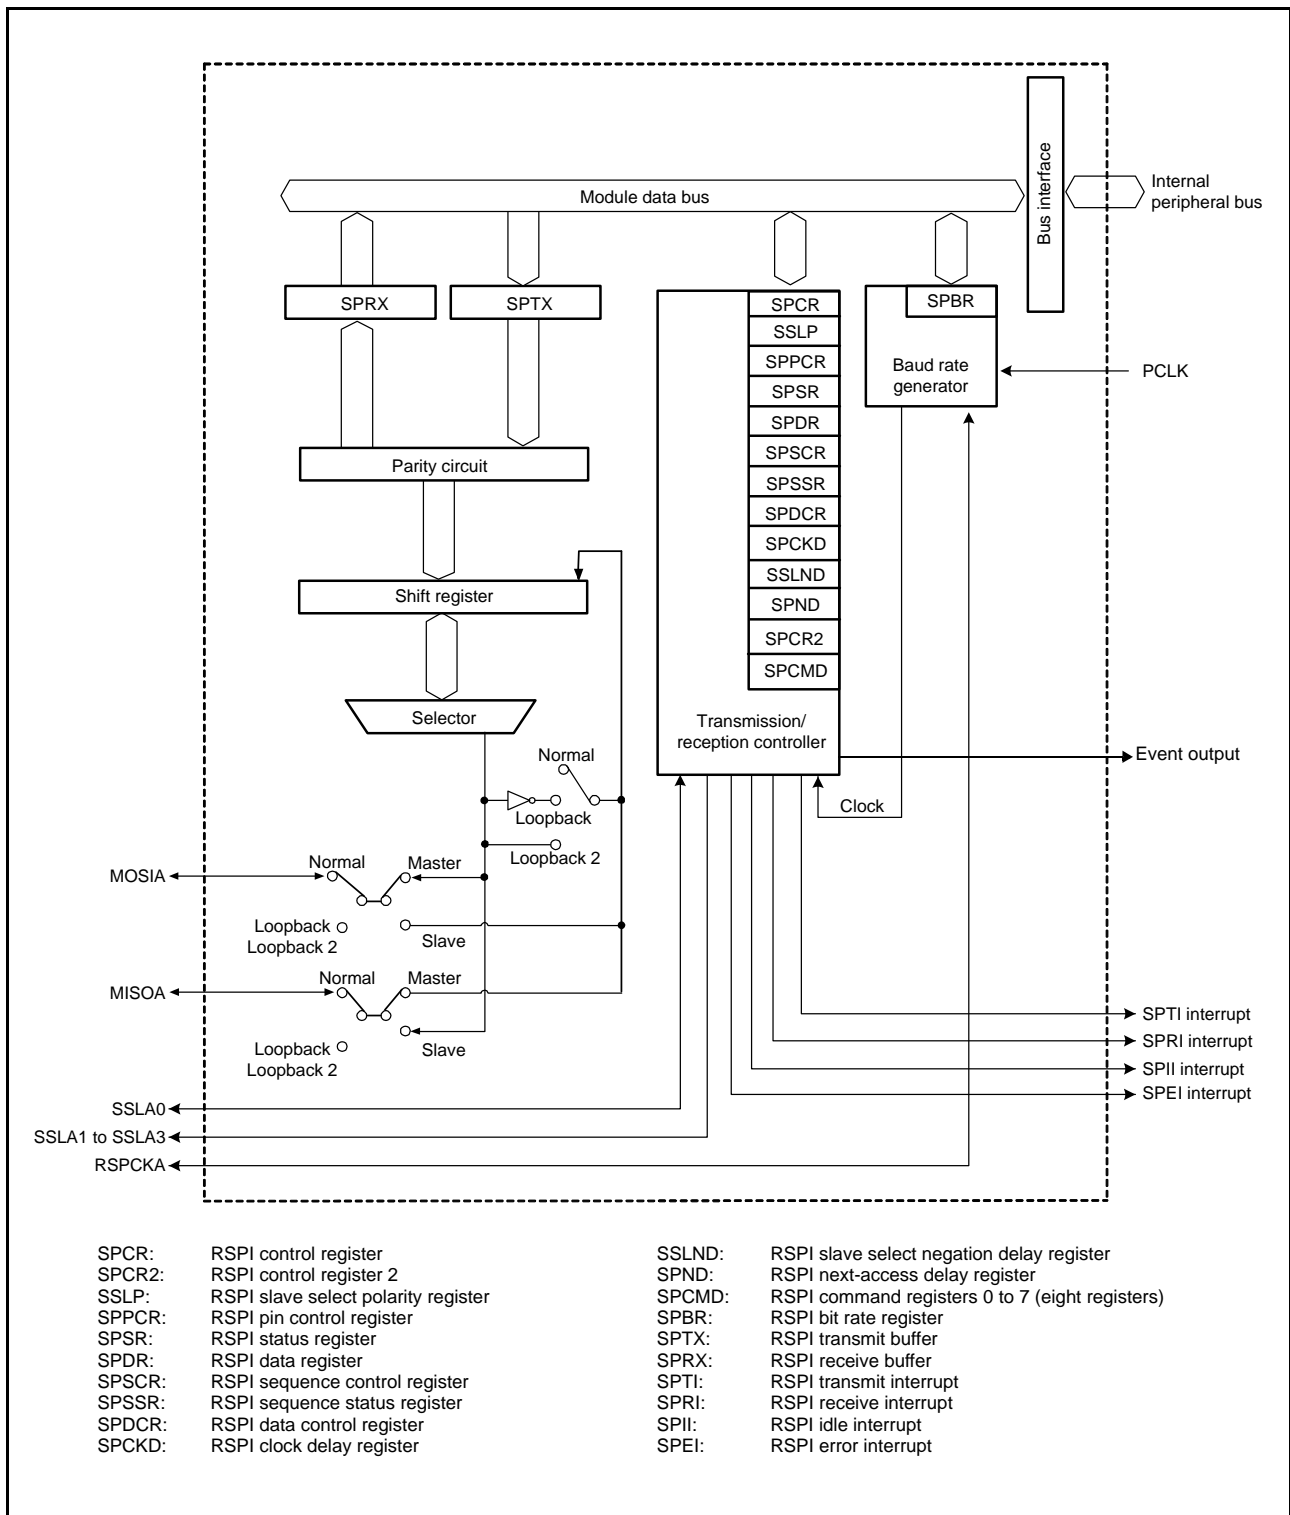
Bus interface

Module data bus

Internal peripheral bus

SPRX

SPTX

SPCR
SSLP
SPPCR
SPSR
SPDR
SPSCR
SPSSR
SPDCR
SPCKD
SSLND
SPND
SPCR2
SPCMD

SPBR

Baud rate generator

PCLK

Parity circuit

Shift register

Selector

Transmission/ reception controller

Event output

Normal

Loopback

Clock

Loopback 2

MOSIA

Normal

Master

Loopback
Loopback 2

Slave

MISOA

Normal

Master

Loopback
Loopback 2

Slave

SPTI interrupt
SPRI interrupt
SPII interrupt
SPEI interrupt

SSLA0
SSLA1 to SSLA3
RSPCKA

| | | | |
|---|---|---|---|
| SPCR: | RSPI control register | SSLND: | RSPI slave select negation delay register |
| SPCR2: | RSPI control register 2 | SPND: | RSPI next-access delay register |
| SSLP: | RSPI slave select polarity register | SPCMD: | RSPI command registers 0 to 7 (eight registers) |
| SPPCR: | RSPI pin control register | SPBR: | RSPI bit rate register |
| SPSR: | RSPI status register | SPTX: | RSPI transmit buffer |
| SPDR: | RSPI data register | SPRX: | RSPI receive buffer |
| SPSCR: | RSPI sequence control register | SPTI: | RSPI transmit interrupt |
| SPSSR: | RSPI sequence status register | SPRI: | RSPI receive interrupt |
| SPDCR: | RSPI data control register | SPII: | RSPI idle interrupt |
| SPCKD: | RSPI clock delay register | SPEI: | RSPI error interrupt |